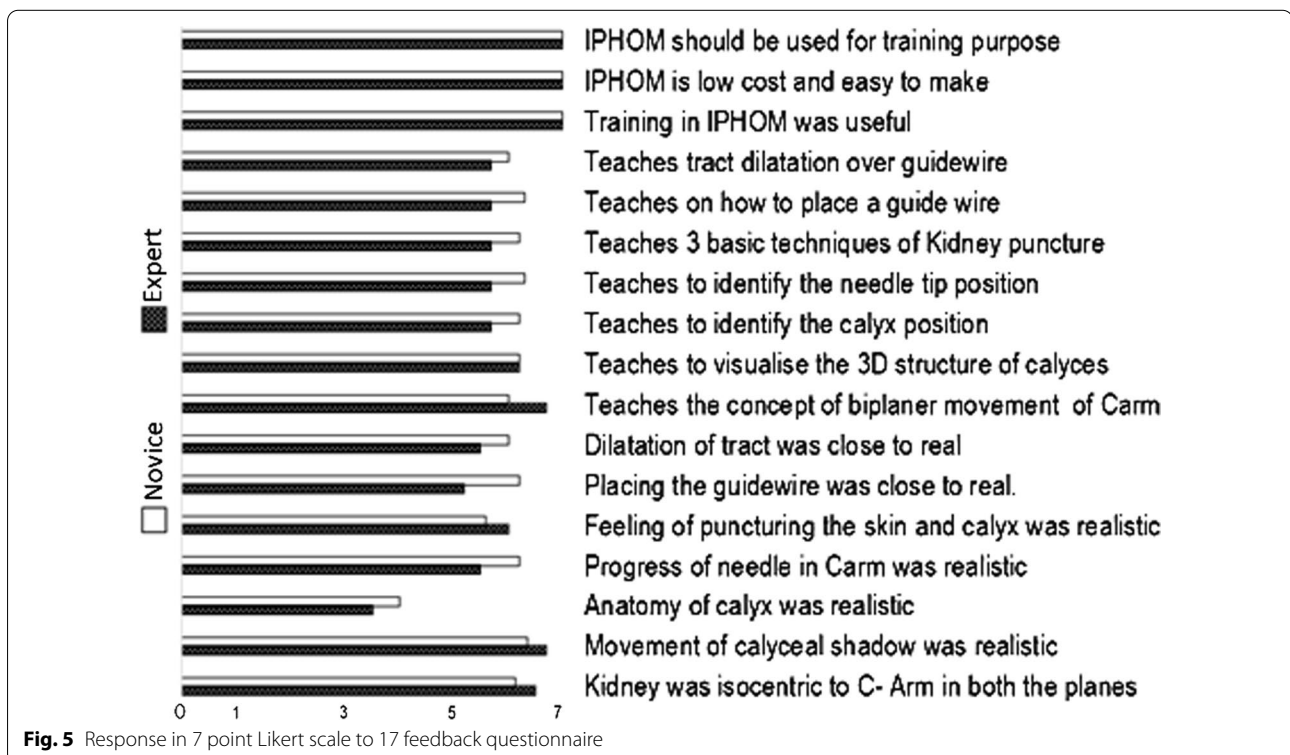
IPHOM should be used for training purpose
IPHOM is low cost and easy to make
Training in IPHOM was useful
Teaches tract dilatation over guidewire
Teaches on how to place a guide wire
Teaches 3 basic techniques of Kidney puncture
Teaches to identify the needle tip position
Teaches to identify the calyx position
Teaches to visualise the 3D structure of calyces
Teaches the concept of biplaner movement of Carm
Dilatation of tract was close to real
Placing the guidewire was close to real.
Feeling of puncturing the skin and calyx was realistic
Progress of needle in Carm was realistic
Anatomy of calyx was realistic
Movement of calyceal shadow was realistic
Kidney was isocentric to C- Arm in both the planes

Expert
Novice

0 1 3 5 7

**Fig. 5** Response in 7 point Likert scale to 17 feedback questionnaire